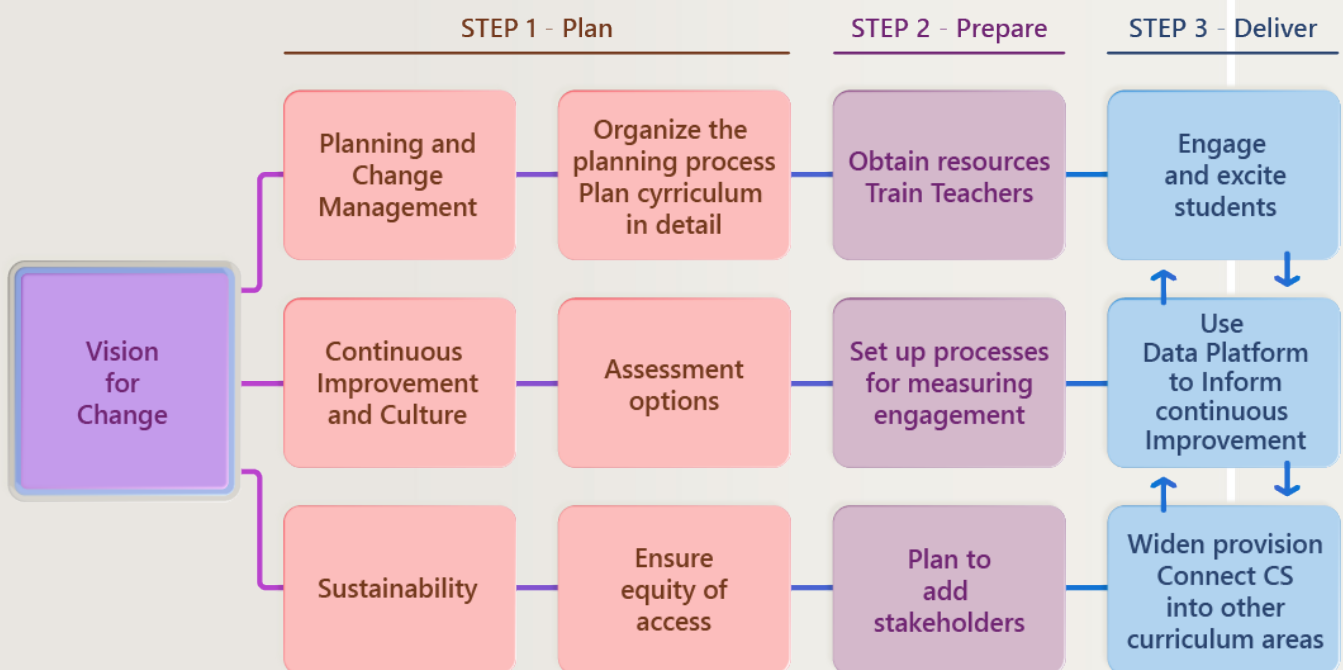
STEP 1 - Plan

STEP 2 - Prepare

STEP 3 - Deliver

Vision for Change

Planning and Change Management

Organize the planning process Plan cyrriculum in detail

Obtain resources Train Teachers

Engage and excite students

Continuous Improvement and Culture

Assessment options

Set up processes for measuring engagement

Use Data Platform to Inform continuous Improvement

Sustainability

Ensure equity of access

Plan to add stakeholders

Widen provision Connect CS into other curriculum areas